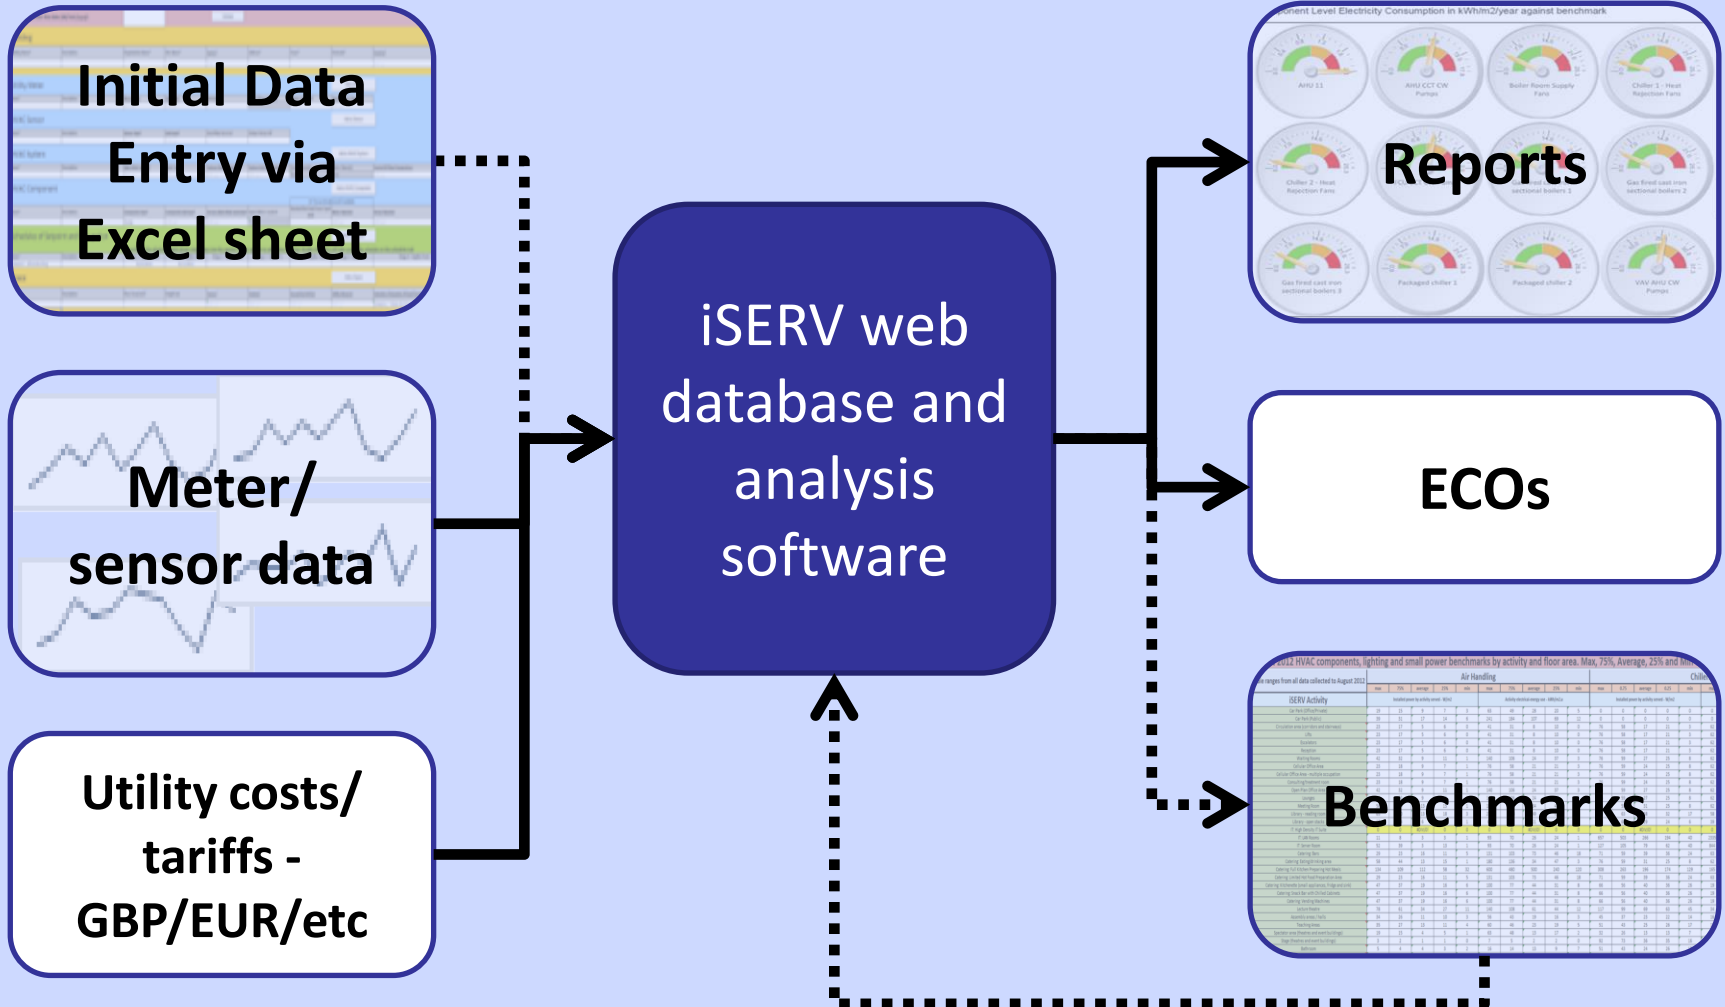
Initial Data Entry via Excel sheet

Meter/ sensor data

Utility costs/ tariffs - GBP/EUR/etc

iSERV web database and analysis software

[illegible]nent Level Electricity Consumption in kWh/m2/year against benchmark

AHU 11

AHU CCT CW Pumps

Boiler Room Supply Fans

Chiller 1 - Heat Rejection Fans

Chiller 2 - Heat Rejection Fans

Reports

sectional boilers 1

Gas fired cast iron sectional boilers 2

Gas fired cast iron sectional boilers 3

Packaged chiller 1

Packaged chiller 2

VAV AHU CW Pumps

ECOs

2012 HVAC components, lighting and small power benchmarks by activity and floor area. Max, 75%, Average, 25% and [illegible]

Air Handling

Chille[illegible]

iSERV Activity

Benchmarks